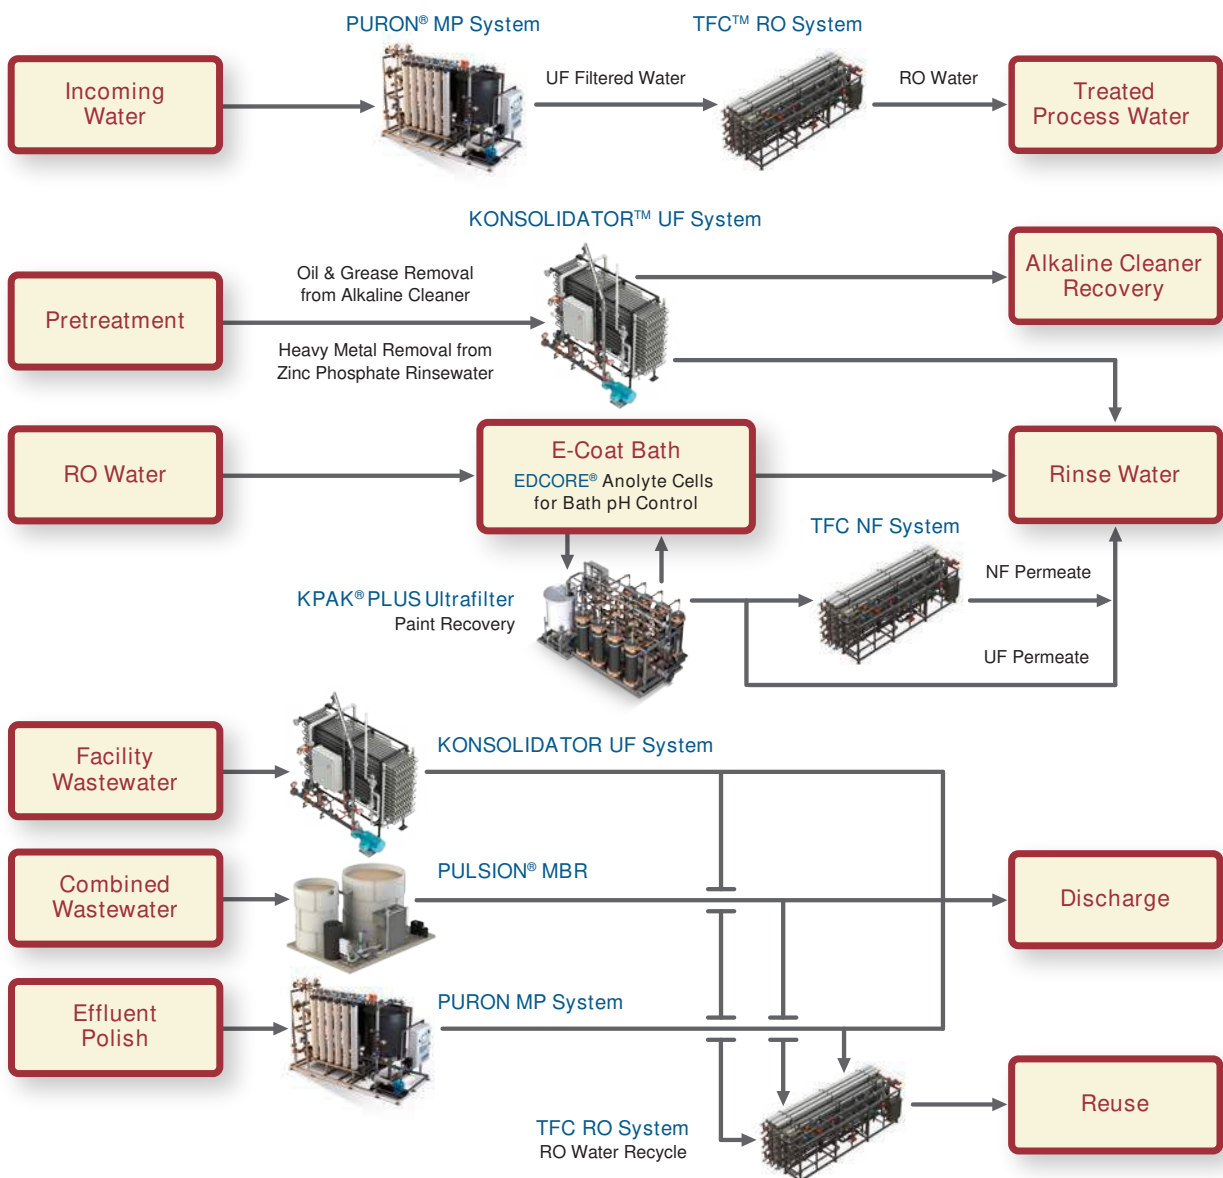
PURON® MP System

TFC™ RO System

Incoming Water

UF Filtered Water

RO Water

Treated Process Water

KONSOLIDATOR™ UF System

Oil & Grease Removal from Alkaline Cleaner

Alkaline Cleaner Recovery

Pretreatment

Heavy Metal Removal from Zinc Phosphate Rinsewater

RO Water

E-Coat Bath

EDCORE® Anolyte Cells for Bath pH Control

Rinse Water

TFC NF System

NF Permeate

KPAK® PLUS Ultrafilter

Paint Recovery

UF Permeate

Facility Wastewater

KONSOLIDATOR UF System

Combined Wastewater

PULSION® MBR

Discharge

Effluent Polish

PURON MP System

Reuse

TFC RO System

RO Water Recycle